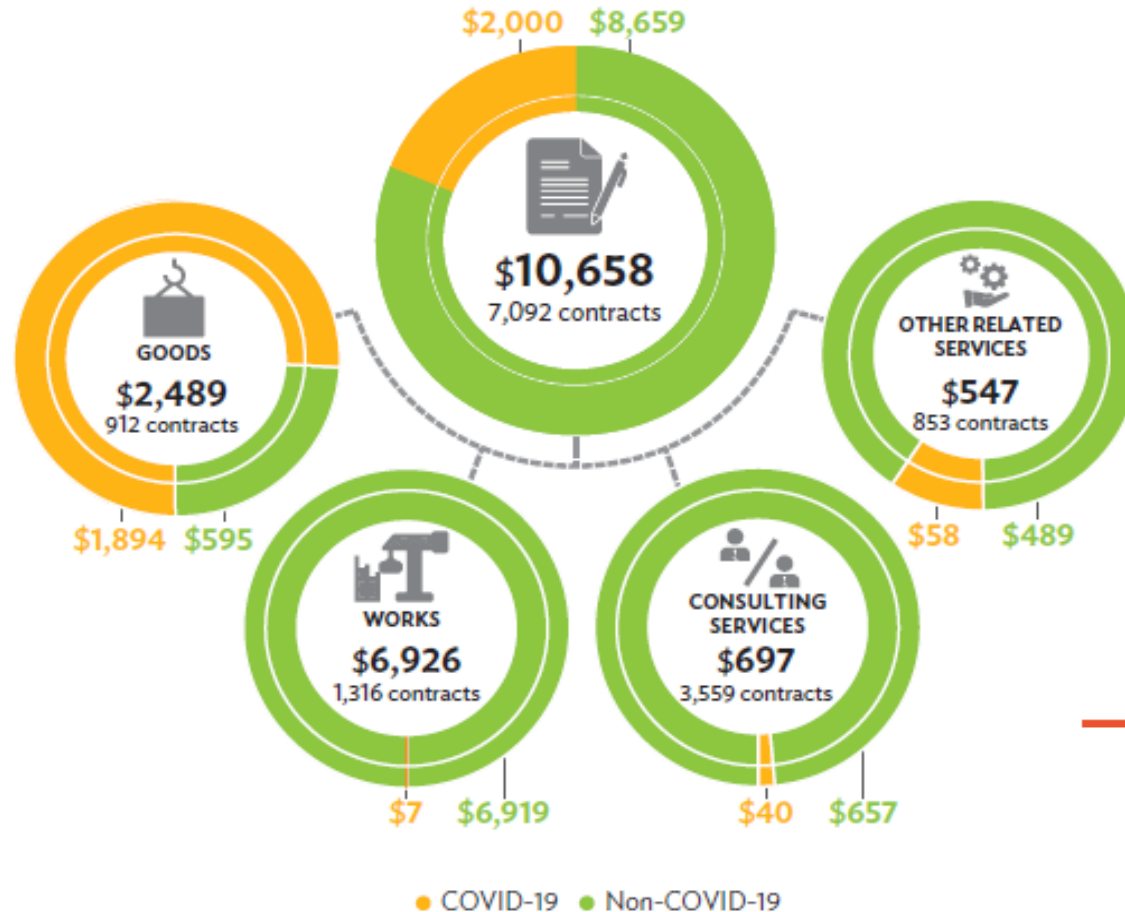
$2,000 $8,659

$10,658
7,092 contracts

GOODS
$2,489
912 contracts

$1,894 $595

OTHER RELATED SERVICES
$547
853 contracts

$58 $489

WORKS
$6,926
1,316 contracts

$7 $6,919

CONSULTING SERVICES
$697
3,559 contracts

$40 $657

COVID-19 Non-COVID-19